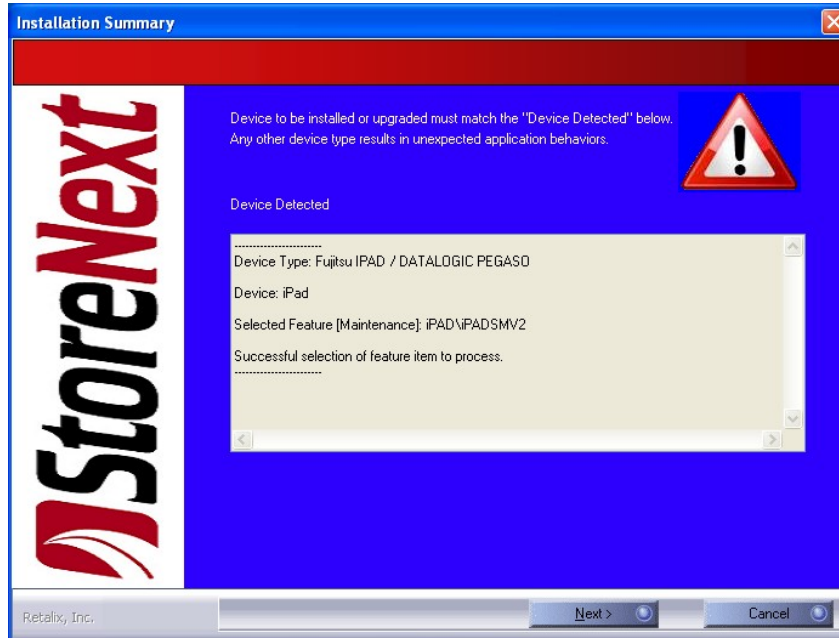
Installation Summary

StoreNext

Device to be installed or upgraded must match the "Device Detected" below. Any other device type results in unexpected application behaviors.

Device Detected

-----------------------
Device Type: Fujitsu IPAD / DATALOGIC PEGASO

Device: iPad

Selected Feature [Maintenance]: iPAD\iPADSMV2

Successful selection of feature item to process.
-----------------------

Retalix, Inc.

Next >

Cancel